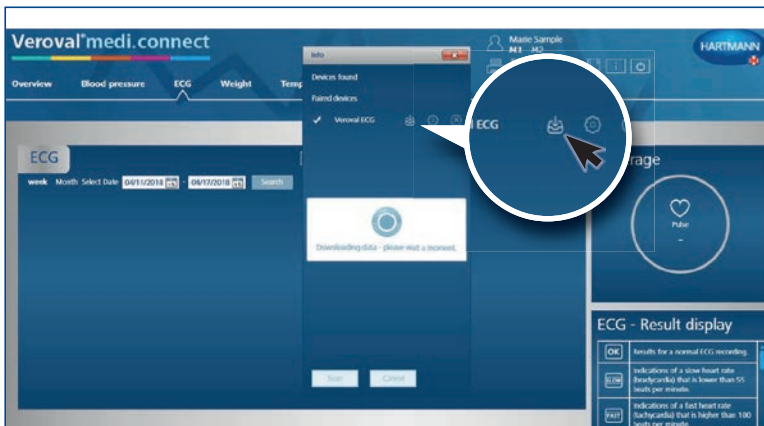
Veroval® medi.connect

Marie Sample
M1 M2

HARTMANN

Overview Blood pressure ECG Weight Temp

Info

Devices found

Paired devices

✓ Veroval ECG

ECG

ECG

week Month Select Date 04/11/2018 - 04/17/2018 Search

Downloading data - please wait a moment.

Scan Cancel

rage

Pulse
-

ECG - Result display

| OK | Results for a normal ECG recording. |
|---|---|
| SLOW | Indications of a slow heart rate (bradycardia) that is lower than 55 beats per minute. |
| FAST | Indications of a fast heart rate (tachycardia) that is higher than 100 beats per minute. |